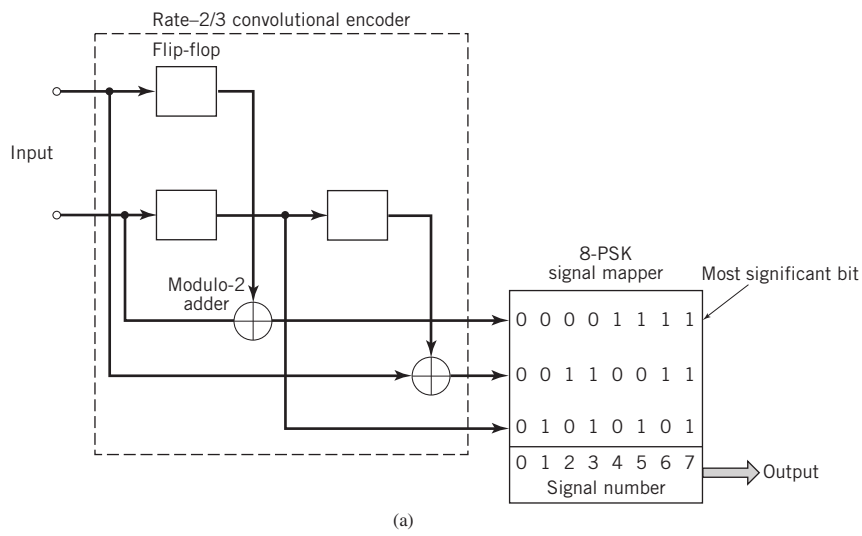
Rate–2/3 convolutional encoder

Flip-flop

Input

Modulo-2 adder

8-PSK signal mapper

Most significant bit

0 0 0 0 1 1 1 1

0 0 1 1 0 0 1 1

0 1 0 1 0 1 0 1

0 1 2 3 4 5 6 7

Signal number

Output

(a)